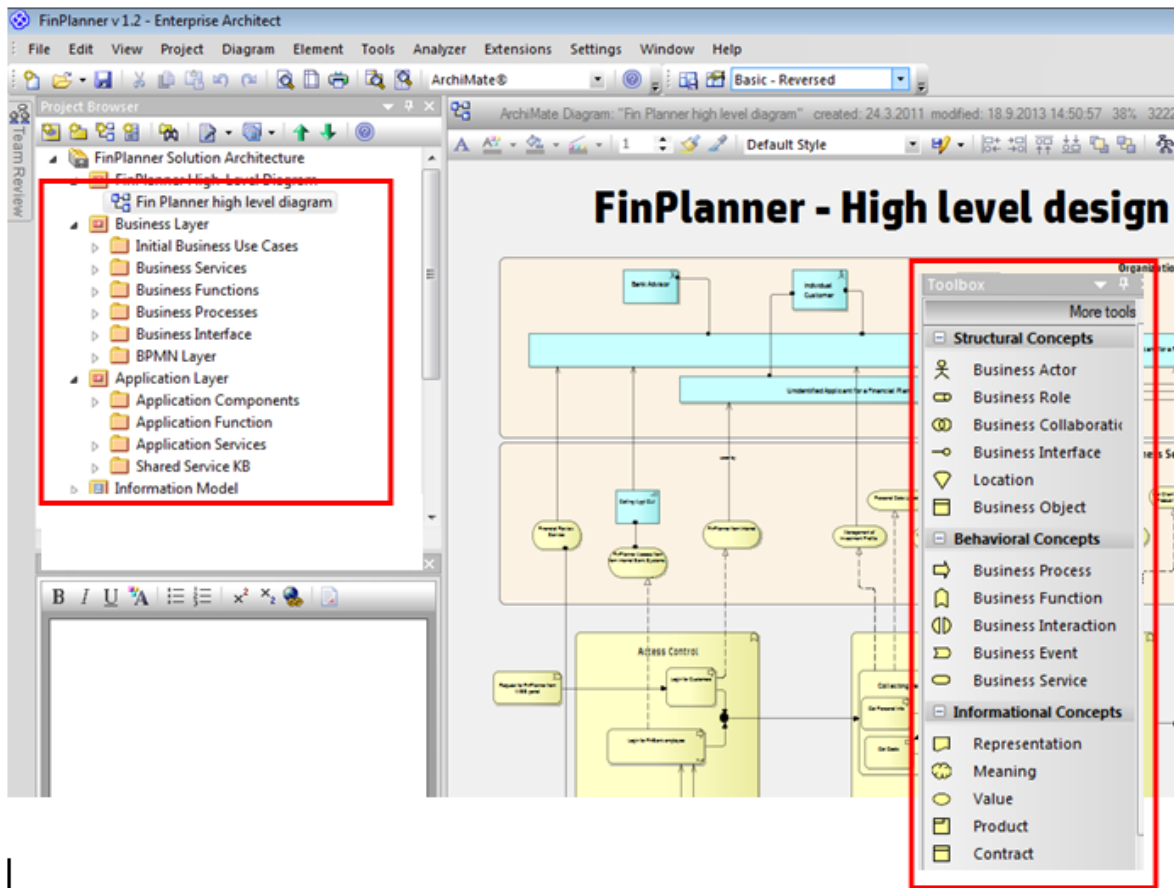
FinPlanner v 1.2 - Enterprise Architect

File Edit View Project Diagram Element Tools Analyzer Extensions Settings Window Help

ArchiMate® Basic - Reversed

Team Review

Project Browser

FinPlanner Solution Architecture
FinPlanner High-Level Diagram
Fin Planner high level diagram
Business Layer
Initial Business Use Cases
Business Services
Business Functions
Business Processes
Business Interface
BPMN Layer
Application Layer
Application Components
Application Function
Application Services
Shared Service KB
Information Model

B I U

ArchiMate Diagram: "Fin Planner high level diagram" created: 24.3.2011 modified: 18.9.2013 14:50:57 38% 3222

Default Style

FinPlanner - High level design

Bank Advisor
Individual Customer
Unidentified Applicant for a Financial Plan
Access Control
Collecting

Toolbox
More tools
Structural Concepts
Business Actor
Business Role
Business Collaboratic
Business Interface
Location
Business Object
Behavioral Concepts
Business Process
Business Function
Business Interaction
Business Event
Business Service
Informational Concepts
Representation
Meaning
Value
Product
Contract